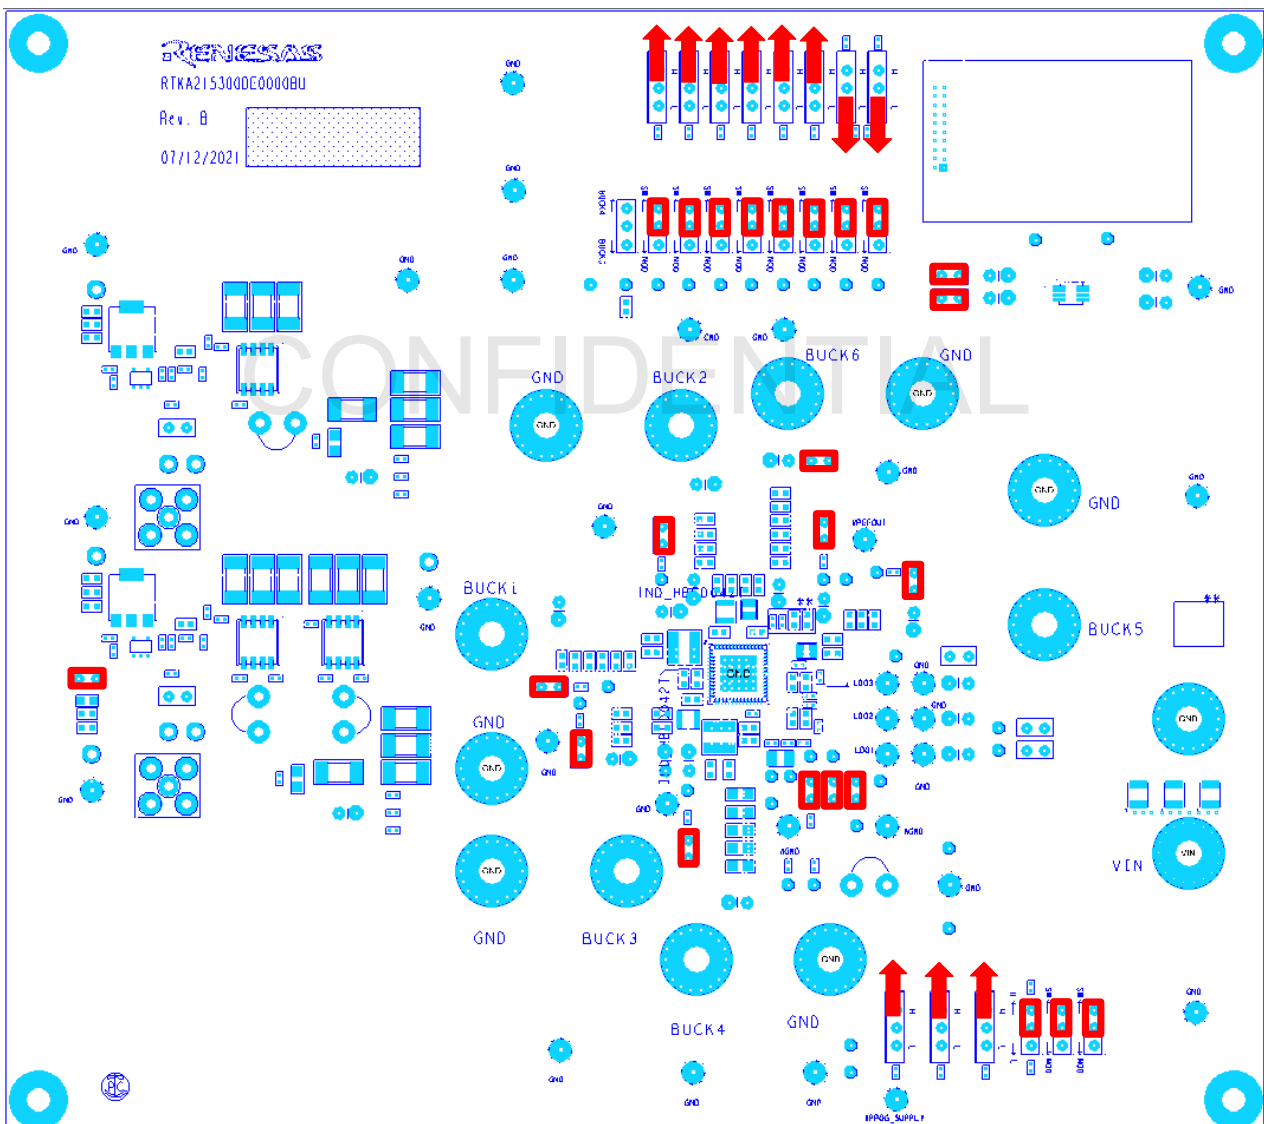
RENESAS
RTKA215300DE0000BU
Rev. B
07/12/2021

CONFIDENTIAL

GND
GND
GND
GND
GND
GND

BUCK4
BUCK5

GND
BUCK2
BUCK6
GND
GND
GND
GND
GND

GND
VREFOUT
GND
GND
BUCK1
IND_HEADER
BUCK5
GND
LDO3
LDO2
LDO1
GND
GND
GND
GND
GND
GND
AGND
AGND
GND
GND
VIN
GND
BUCK3
GND
BUCK4
GND
GND
GND
GND
PPOG_SUPPLY